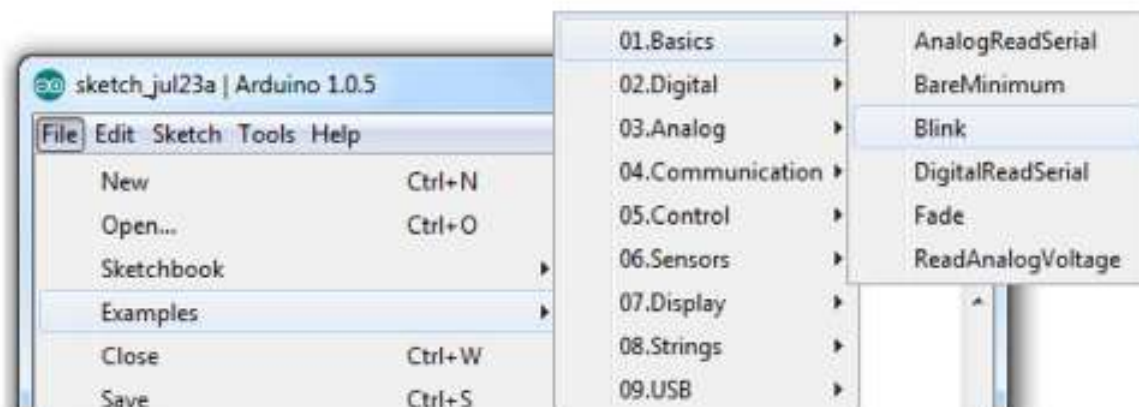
sketch_jul23a | Arduino 1.0.5

File Edit Sketch Tools Help

New Ctrl+N
Open... Ctrl+O
Sketchbook
Examples
Close Ctrl+W
Save Ctrl+S

01.Basics
02.Digital
03.Analog
04.Communication
05.Control
06.Sensors
07.Display
08.Strings
09.USB

AnalogReadSerial
BareMinimum
Blink
DigitalReadSerial
Fade
ReadAnalogVoltage